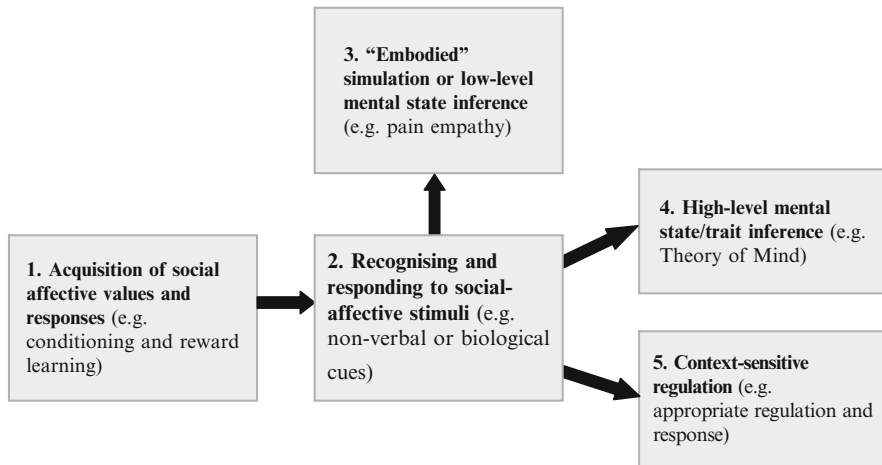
3. “Embodied” simulation or low-level mental state inference (e.g. pain empathy)

1. Acquisition of social affective values and responses (e.g. conditioning and reward learning)

2. Recognising and responding to social-affective stimuli (e.g. non-verbal or biological cues)

4. High-level mental state/trait inference (e.g. Theory of Mind)

5. Context-sensitive regulation (e.g. appropriate regulation and response)